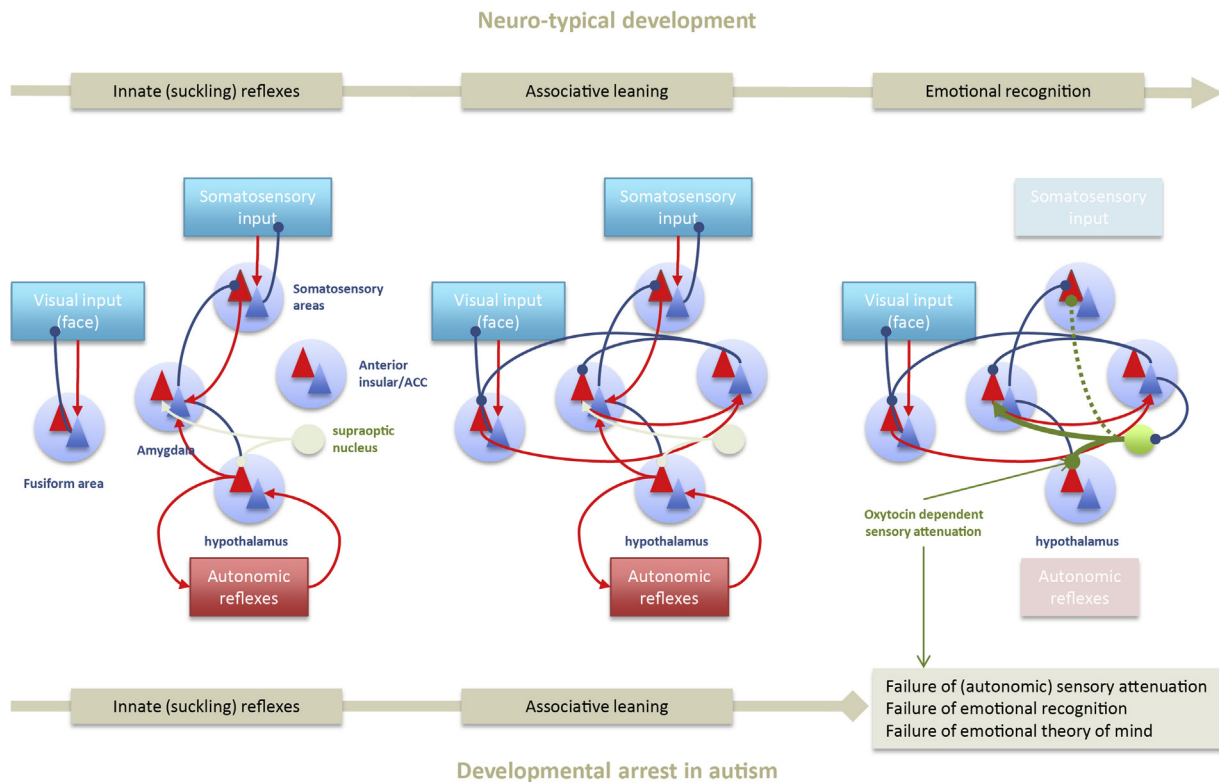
Neuro-typical development

Innate (suckling) reflexes

Associative leaning

Emotional recognition

Somatosensory input

Visual input (face)

Somatosensory areas

Anterior insular/ACC

Amygdala

supraoptic nucleus

Fusiform area

hypothalamus

Autonomic reflexes

Somatosensory input

Visual input (face)

hypothalamus

Autonomic reflexes

Somatosensory input

Visual input (face)

Oxytocin dependent sensory attenuation

hypothalamus

Autonomic reflexes

Innate (suckling) reflexes

Associative leaning

Failure of (autonomic) sensory attenuation
Failure of emotional recognition
Failure of emotional theory of mind

Developmental arrest in autism